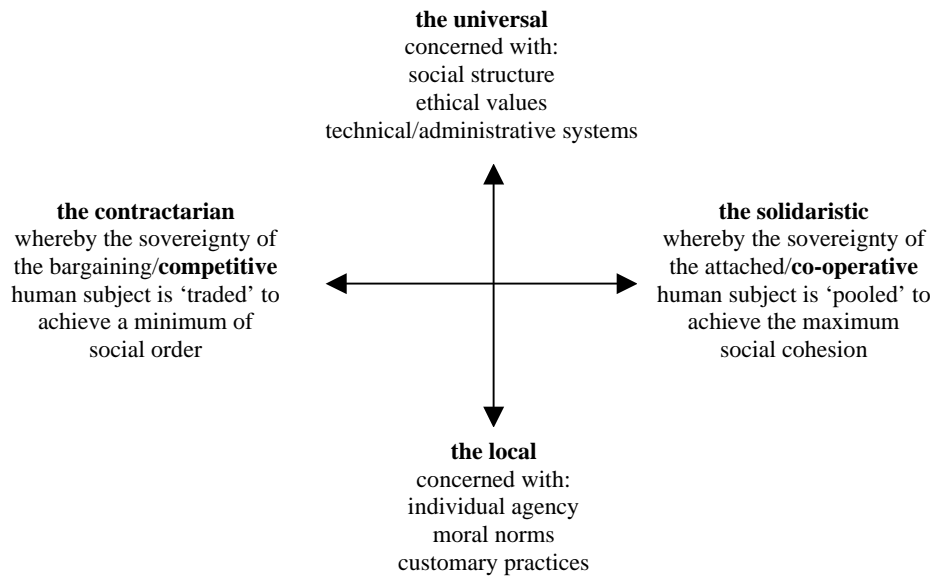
**the universal**
concerned with:
social structure
ethical values
technical/administrative systems

**the contractarian**
whereby the sovereignty of the bargaining/**competitive** human subject is 'traded' to achieve a minimum of social order

**the solidaristic**
whereby the sovereignty of the attached/**co-operative** human subject is 'pooled' to achieve the maximum social cohesion

**the local**
concerned with:
individual agency
moral norms
customary practices